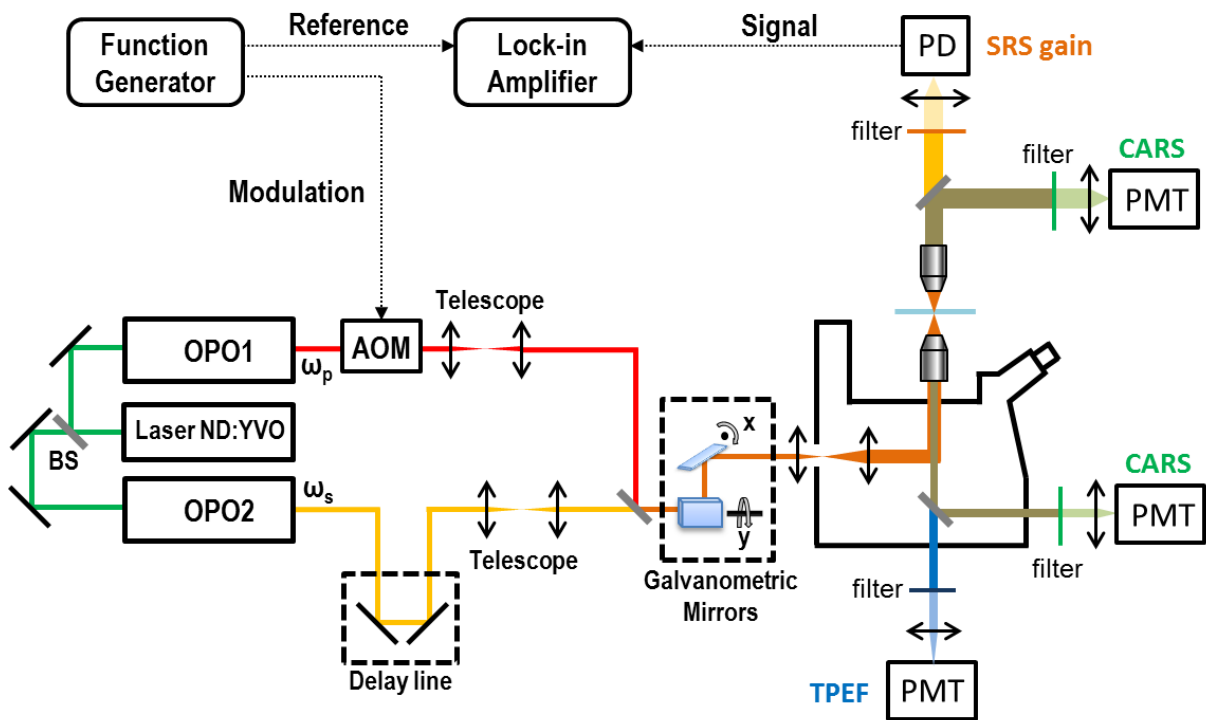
Function Generator

Reference

Lock-in Amplifier

Signal

PD

SRS gain

filter

filter

CARS

PMT

Modulation

Telescope

AOM

OPO1

$\omega_p$

Laser ND:YVO

BS

OPO2

$\omega_s$

x

y

Telescope

Galvanometric Mirrors

Delay line

CARS

PMT

filter

filter

TPEF

PMT